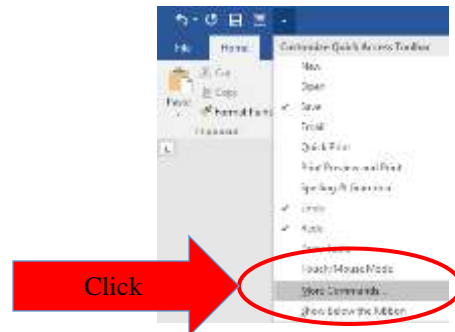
File
Home
Paste
Cut
Copy
Format Painter
Clipboard
Customize Quick Access Toolbar
New
Open
Save
Email
Quick Print
Print Preview and Print
Spelling & Grammar
Undo
Redo
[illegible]
Touch/Mouse Mode
More Commands...
Show Below the Ribbon
Click